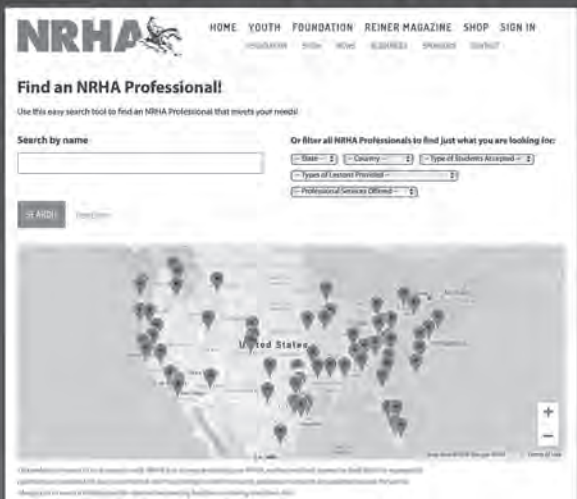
NRHA

HOME YOUTH FOUNDATION REINER MAGAZINE SHOP SIGN IN

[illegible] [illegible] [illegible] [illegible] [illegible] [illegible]

Find an NRHA Professional!

Use this easy search tool to find an NRHA Professional that meets your needs!

Search by name

Or filter all NRHA Professionals to find just what you are looking for:

-- State -- | -- Country -- | -- Type of Students Accepted --

-- Types of Lessons Provided --

-- Professional Services Offered --

SEARCH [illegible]

United States

+
−

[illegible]

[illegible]